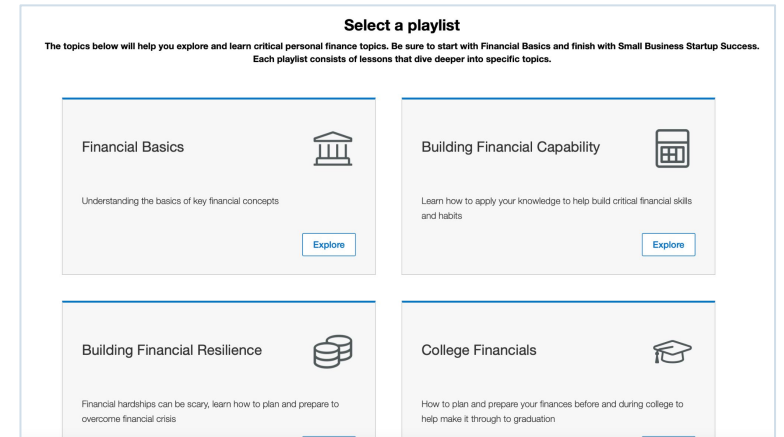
Select a playlist

The topics below will help you explore and learn critical personal finance topics. Be sure to start with Financial Basics and finish with Small Business Startup Success. Each playlist consists of lessons that dive deeper into specific topics.

Financial Basics

Understanding the basics of key financial concepts

Explore

Building Financial Capability

Learn how to apply your knowledge to help build critical financial skills and habits

Explore

Building Financial Resilience

Financial hardships can be scary, learn how to plan and prepare to overcome financial crisis

College Financials

How to plan and prepare your finances before and during college to help make it through to graduation